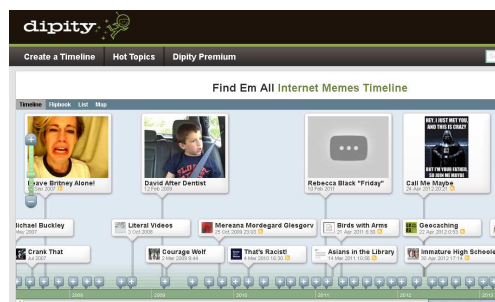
dipity

Create a Timeline Hot Topics Dipity Premium

Find Em All Internet Memes Timeline

Timeline Flipbook List Map

Leave Britney Alone!
10 Sep 2007

David After Dentist
12 Feb 2009

Rebecca Black "Friday"
10 Feb 2011

HEY, I JUST MET YOU, AND THIS IS CRAZY
BUT HERE'S MY NUMBER, SO JOIN ME MAYBE

Call Me Maybe
24 Apr 2012 20:21

ichael Buckley
Mar 2007

Literal Videos
3 Oct 2008

Mereana Mordegard Glesgorv
25 Oct 2009 23:53

Birds with Arms
21 Apr 2011 8:30

Geocaching
22 Apr 2012 0:15

Crank That
Jul 2007

Courage Wolf
2 Mar 2009 9:44

That's Racist!
4 Mar 2010 10:30

Asians in the Library
14 Mar 2011 10:06

Immature High Schoolers
30 Apr 2012 17:18

2008

2010

2011

2012